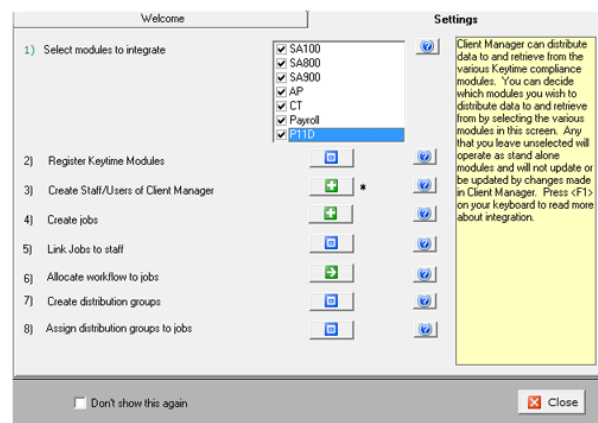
Welcome

Settings

1) Select modules to integrate

SA100
SA800
SA900
AP
CT
Payroll
P11D

Client Manager can distribute data to and retrieve from the various Keytime compliance modules. You can decide which modules you wish to distribute data to and retrieve from by selecting the various modules in this screen. Any that you leave unselected will operate as stand alone modules and will not update or be updated by changes made in Client Manager. Press <F1> on your keyboard to read more about integration.

2) Register Keytime Modules

3) Create Staff/Users of Client Manager *

4) Create jobs

5) Link Jobs to staff

6) Allocate workflow to jobs

7) Create distribution groups

8) Assign distribution groups to jobs

Don't show this again

Close